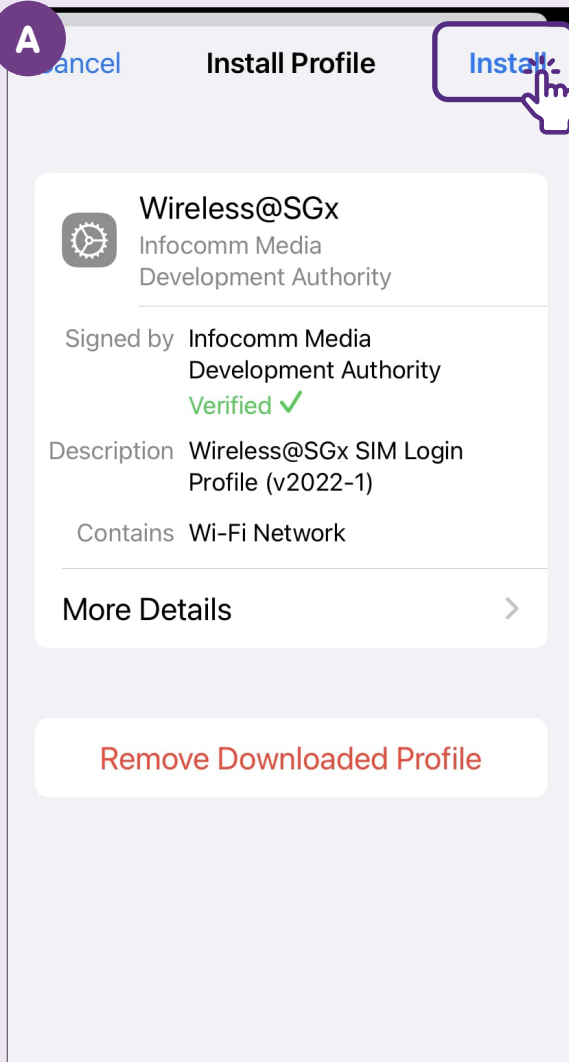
A

ancel Install Profile Install

Wireless@SGx
Infocomm Media Development Authority

Signed by Infocomm Media Development Authority
Verified ✓

Description Wireless@SGx SIM Login Profile (v2022-1)

Contains Wi-Fi Network

More Details

Remove Downloaded Profile